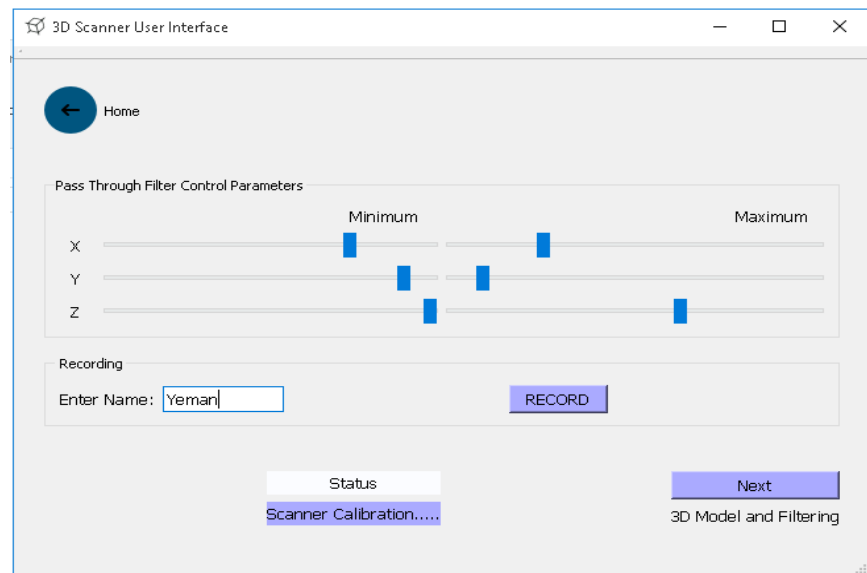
3D Scanner User Interface

Home

Pass Through Filter Control Parameters

Minimum

Maximum

X

Y

Z

Recording

Enter Name: Yeman

RECORD

Status

Scanner Calibration.....

Next

3D Model and Filtering